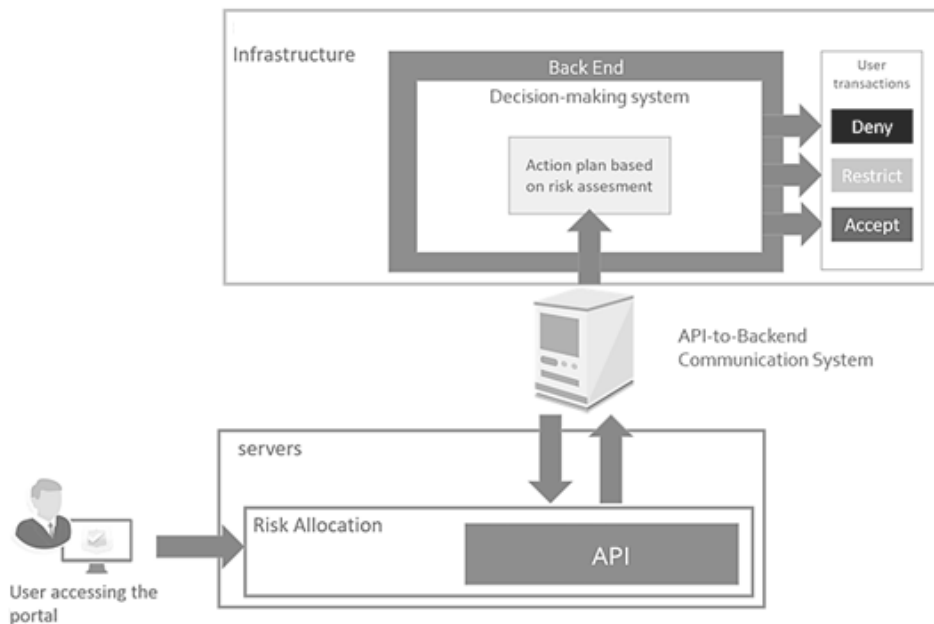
Infrastructure

Back End

Decision-making system

Action plan based on risk assesment

User transactions

Deny

Restrict

Accept

API-to-Backend Communication System

servers

Risk Allocation

API

User accessing the portal